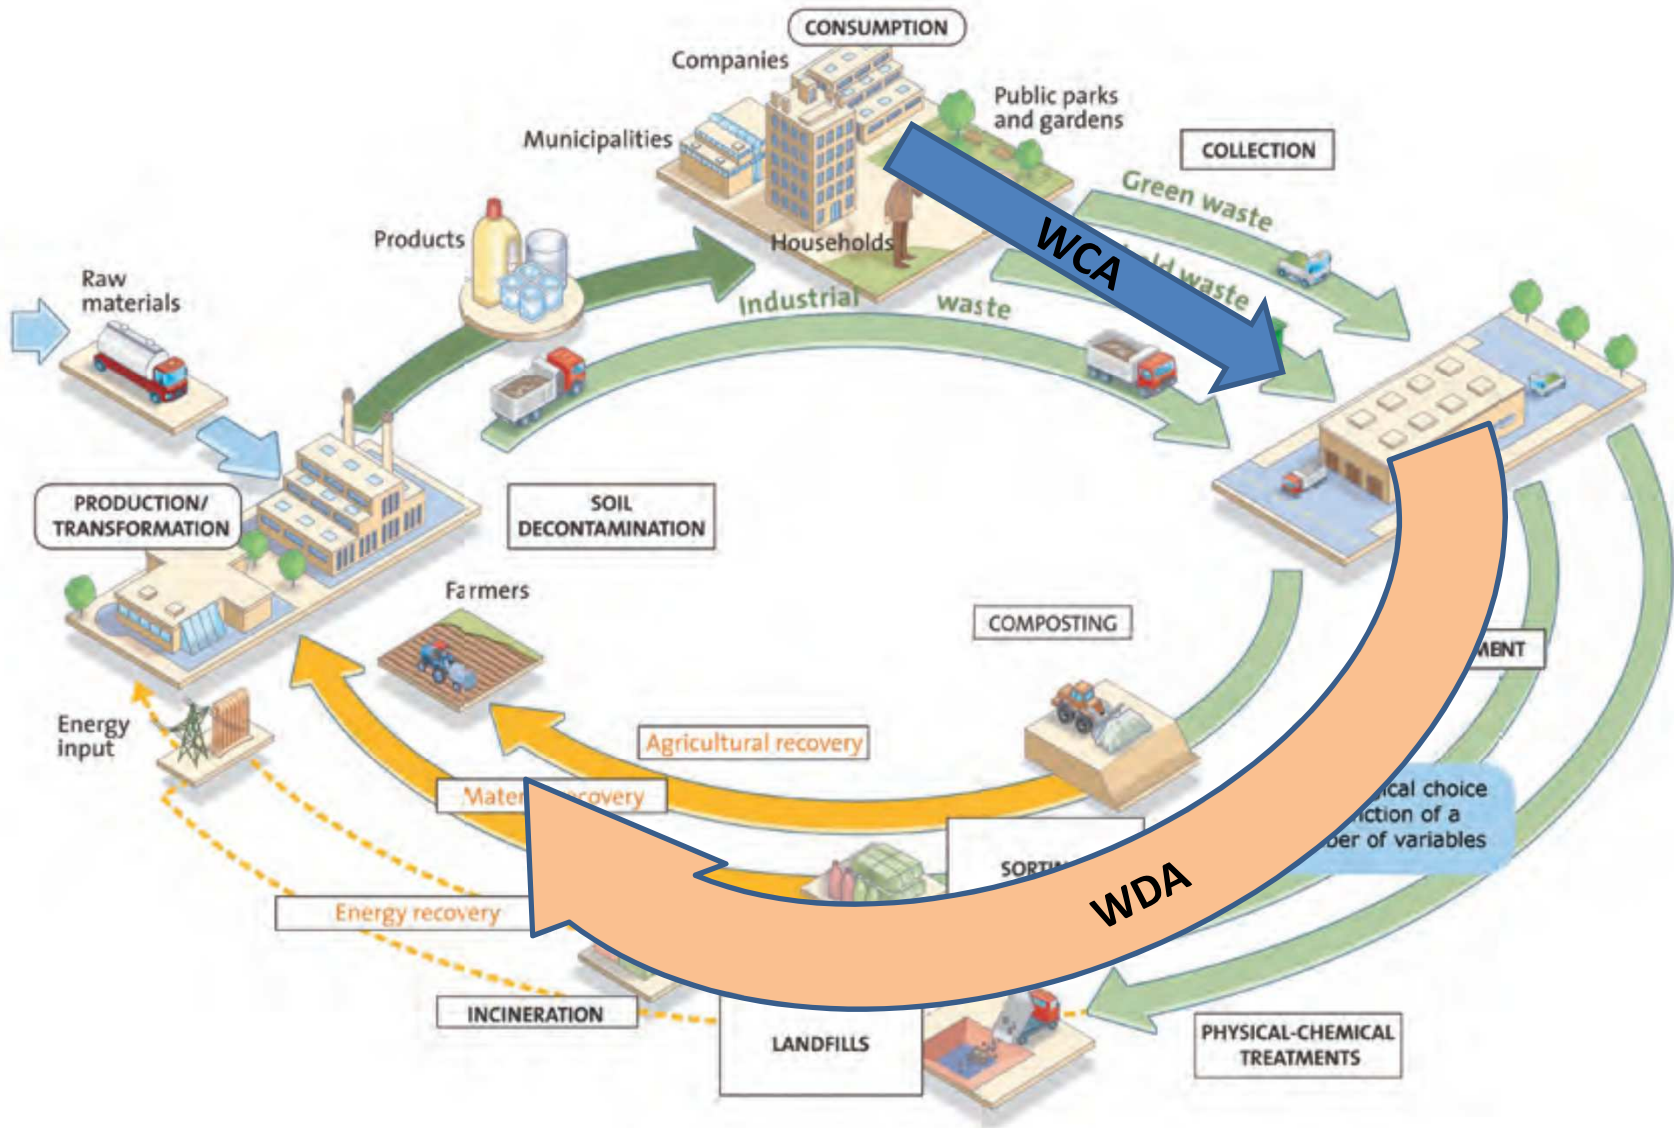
CONSUMPTION

Companies

Public parks and gardens

Municipalities

COLLECTION

Green waste

Products

Households

WCA

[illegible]ld waste

Raw materials

Industrial

waste

PRODUCTION/ TRANSFORMATION

SOIL DECONTAMINATION

Farmers

COMPOSTING

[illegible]MENT

Energy input

Agricultural recovery

Mater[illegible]covery

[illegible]ical choice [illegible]ction of a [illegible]ber of variables

SORT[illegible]

WDA

Energy recovery

INCINERATION

LANDFILLS

PHYSICAL-CHEMICAL TREATMENTS